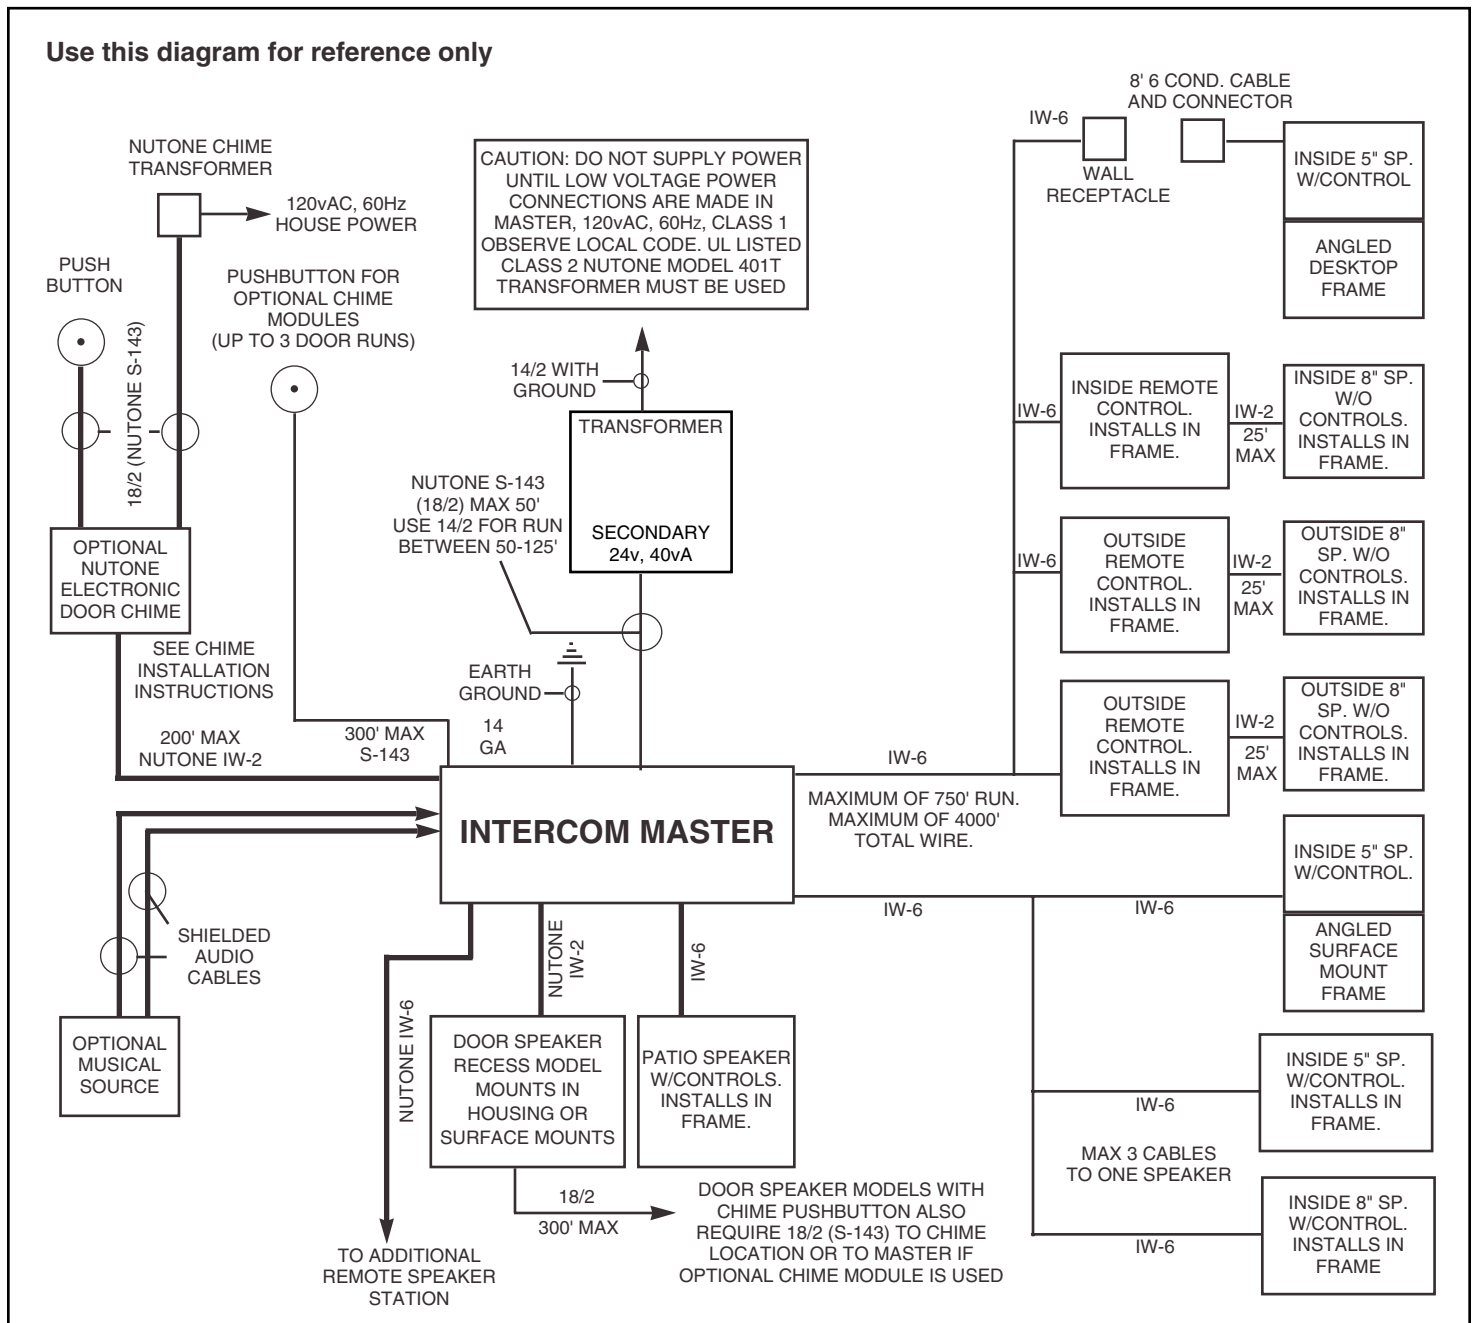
Use this diagram for reference only

NUTONE CHIME TRANSFORMER

120vAC, 60Hz HOUSE POWER

PUSH BUTTON

18/2 (NUTONE S-143)

PUSHBUTTON FOR OPTIONAL CHIME MODULES (UP TO 3 DOOR RUNS)

CAUTION: DO NOT SUPPLY POWER UNTIL LOW VOLTAGE POWER CONNECTIONS ARE MADE IN MASTER, 120vAC, 60Hz, CLASS 1 OBSERVE LOCAL CODE. UL LISTED CLASS 2 NUTONE MODEL 401T TRANSFORMER MUST BE USED

14/2 WITH GROUND

TRANSFORMER

SECONDARY 24v, 40vA

NUTONE S-143 (18/2) MAX 50' USE 14/2 FOR RUN BETWEEN 50-125'

OPTIONAL NUTONE ELECTRONIC DOOR CHIME

SEE CHIME INSTALLATION INSTRUCTIONS

EARTH GROUND

200' MAX NUTONE IW-2

300' MAX S-143

14 GA

8' 6 COND. CABLE AND CONNECTOR

IW-6

WALL RECEPTACLE

INSIDE 5" SP. W/CONTROL

ANGLED DESKTOP FRAME

IW-6

INSIDE REMOTE CONTROL. INSTALLS IN FRAME.

IW-2 25' MAX

INSIDE 8" SP. W/O CONTROLS. INSTALLS IN FRAME.

IW-6

OUTSIDE REMOTE CONTROL. INSTALLS IN FRAME.

IW-2 25' MAX

OUTSIDE 8" SP. W/O CONTROLS. INSTALLS IN FRAME.

OUTSIDE REMOTE CONTROL. INSTALLS IN FRAME.

IW-2 25' MAX

OUTSIDE 8" SP. W/O CONTROLS. INSTALLS IN FRAME.

IW-6

MAXIMUM OF 750' RUN. MAXIMUM OF 4000' TOTAL WIRE.

INTERCOM MASTER

INSIDE 5" SP. W/CONTROL.

ANGLED SURFACE MOUNT FRAME

IW-6

IW-6

SHIELDED AUDIO CABLES

OPTIONAL MUSICAL SOURCE

NUTONE IW-6

NUTONE IW-2

IW-6

DOOR SPEAKER RECESS MODEL MOUNTS IN HOUSING OR SURFACE MOUNTS

PATIO SPEAKER W/CONTROLS. INSTALLS IN FRAME.

INSIDE 5" SP. W/CONTROL. INSTALLS IN FRAME.

IW-6

MAX 3 CABLES TO ONE SPEAKER

INSIDE 8" SP. W/CONTROL. INSTALLS IN FRAME

IW-6

18/2 300' MAX

DOOR SPEAKER MODELS WITH CHIME PUSHBUTTON ALSO REQUIRE 18/2 (S-143) TO CHIME LOCATION OR TO MASTER IF OPTIONAL CHIME MODULE IS USED

TO ADDITIONAL REMOTE SPEAKER STATION